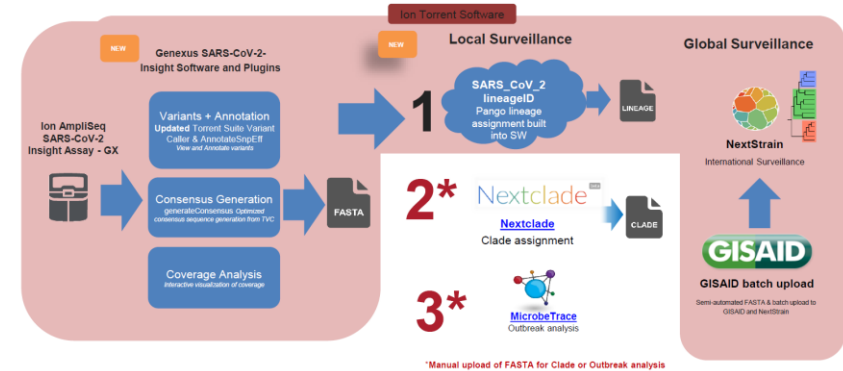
Ion Torrent Software

NEW

Genexus SARS-CoV-2-Insight Software and Plugins

NEW

Local Surveillance

Global Surveillance

Ion AmpliSeq SARS-CoV-2 Insight Assay - GX

Variants + Annotation
Updated Torrent Suite Variant Caller & AnnotateSnpEff
View and Annotate variants

Consensus Generation
generateConsensus Optimized consensus sequence generation from TVC

Coverage Analysis
Interactive visualization of coverage

FASTA

1

SARS_CoV_2 lineageID
Pango lineage assignment built into SW

LINEAGE

NextStrain
International Surveillance

2*

Nextclade

Nextclade
Clade assignment

CLADE

GISAID

GISAID batch upload

Semi-automated FASTA & batch upload to GISAID and NextStrain

3*

MicrobeTrace
Outbreak analysis

*Manual upload of FASTA for Clade or Outbreak analysis